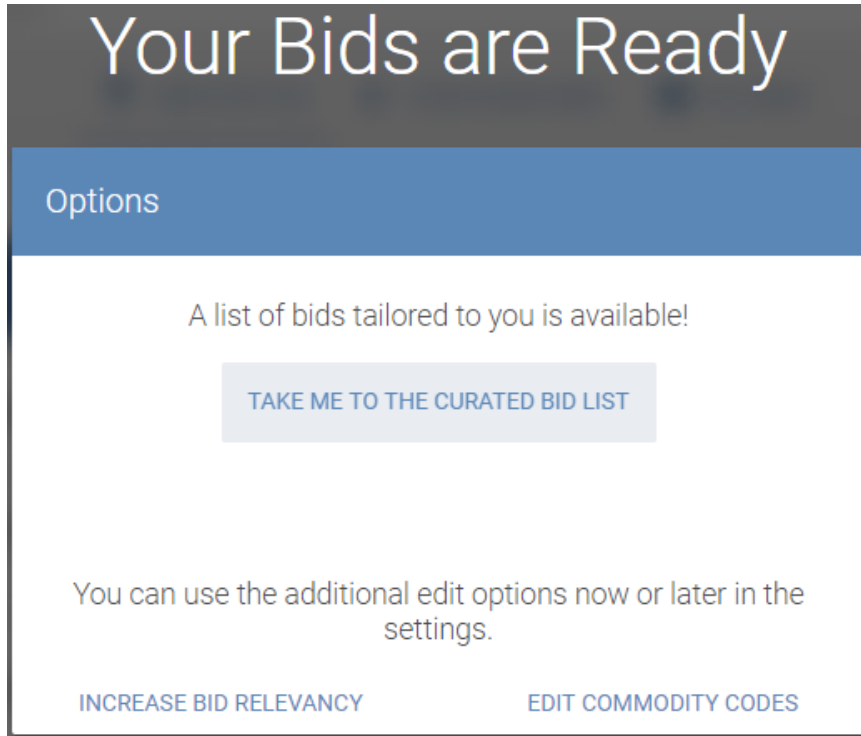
Your Bids are Ready

Options

A list of bids tailored to you is available!

TAKE ME TO THE CURATED BID LIST

You can use the additional edit options now or later in the settings.

INCREASE BID RELEVANCY

EDIT COMMODITY CODES